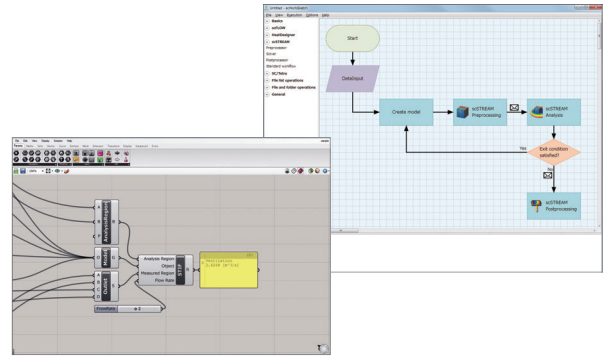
Untitled - scFlowSketch

File View Execution Options Help

Basics
scSC
HeatDesigner
scSTREAM
Preprocessor
Solver
Postprocessor
Standard workflow
SCTetra
File list operations
File and folder operations
General

Start

DataInput

Create model

scSTREAM Preprocessing

scSTREAM Analysis

Yes

Exit condition satisfied?

No

scSTREAM Postprocessing

File Edit View Display Solution Help

AnalysisRegion

Model

Outlet

Analysis Region
Object
Measured Region
Flow Rate

FlowRate

2